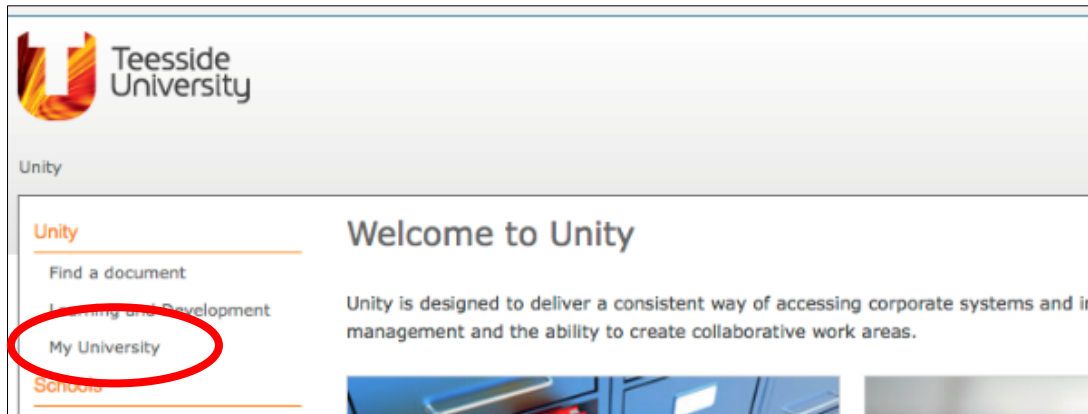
Teesside University

Unity

Unity

Find a document

Learning and Development

My University

Schools

Welcome to Unity

Unity is designed to deliver a consistent way of accessing corporate systems and i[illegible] management and the ability to create collaborative work areas.